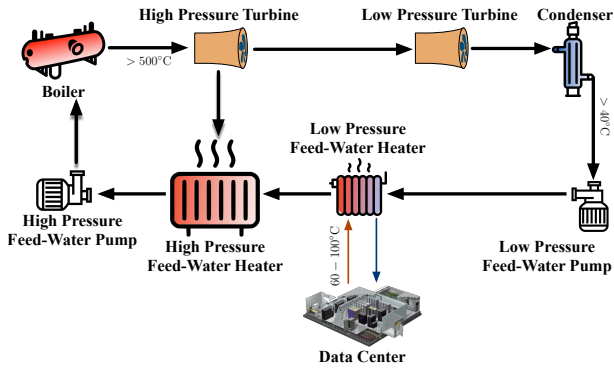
High Pressure Turbine

Low Pressure Turbine

Condenser

Boiler

$> 500°C$

$> 40°C$

Low Pressure Feed-Water Heater

High Pressure Feed-Water Pump

High Pressure Feed-Water Heater

$60 - 100°C$

Low Pressure Feed-Water Pump

Data Center